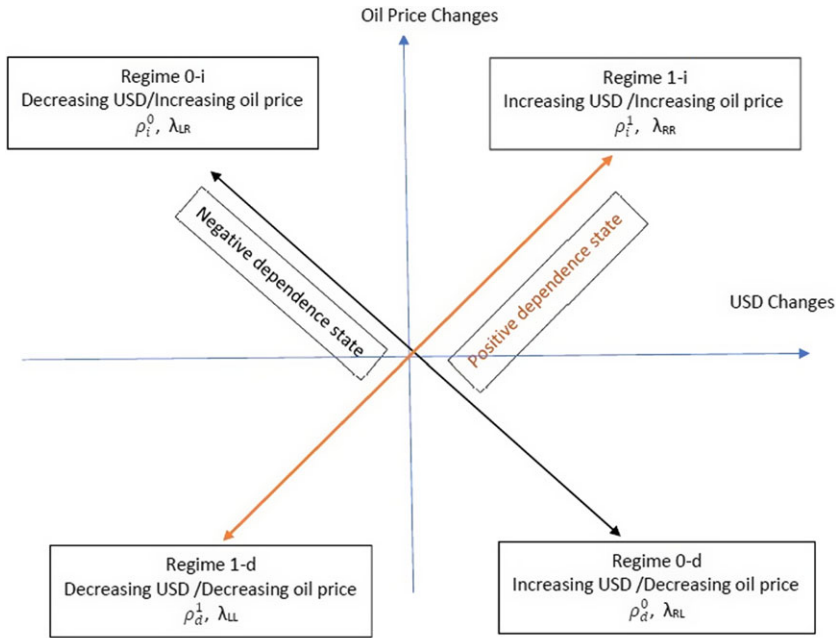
Oil Price Changes

Regime 0-i
Decreasing USD/Increasing oil price
$\rho_i^0$, $\lambda_{LR}$

Regime 1-i
Increasing USD /Increasing oil price
$\rho_i^1$, $\lambda_{RR}$

Negative dependence state

Positive dependence state

USD Changes

Regime 1-d
Decreasing USD /Decreasing oil price
$\rho_d^1$, $\lambda_{LL}$

Regime 0-d
Increasing USD /Decreasing oil price
$\rho_d^0$, $\lambda_{RL}$